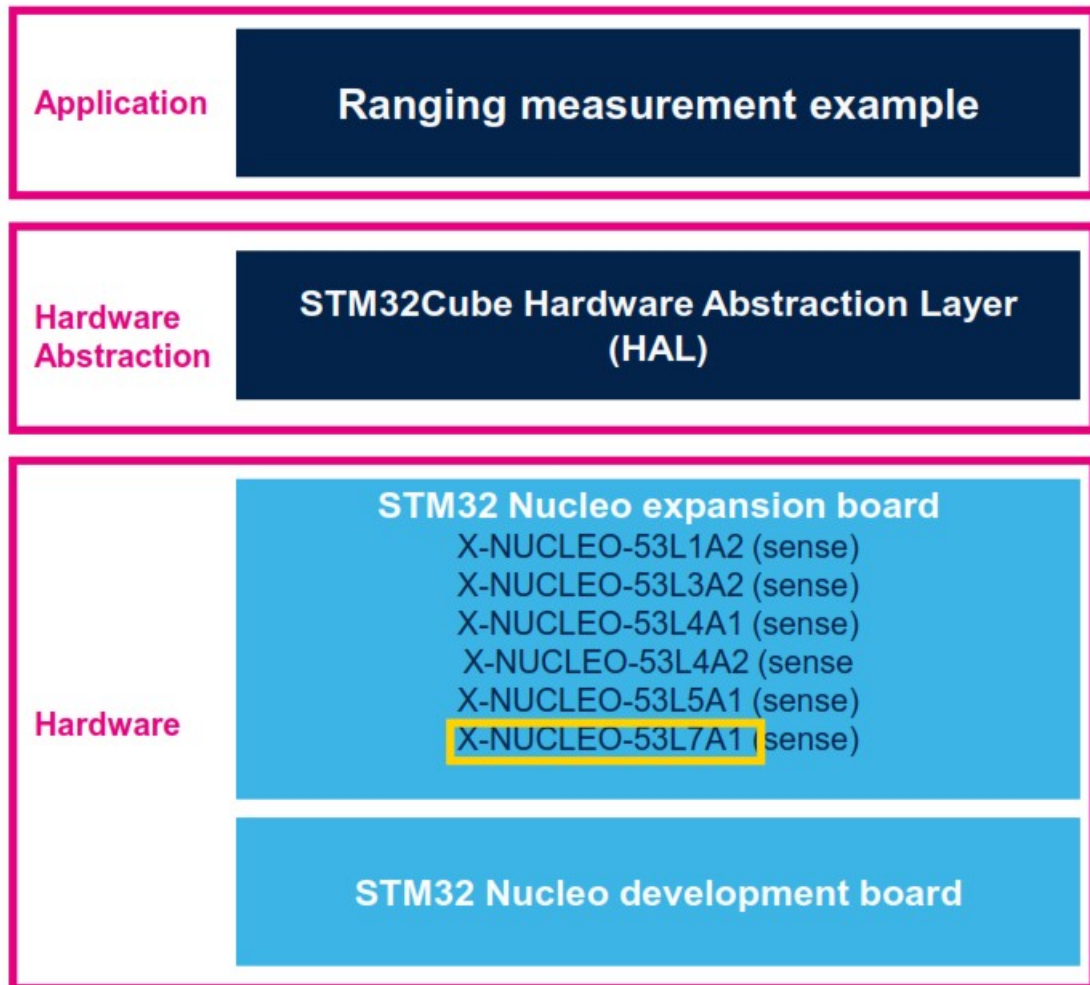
Application

Ranging measurement example

Hardware Abstraction

STM32Cube Hardware Abstraction Layer (HAL)

Hardware

STM32 Nucleo expansion board
X-NUCLEO-53L1A2 (sense)
X-NUCLEO-53L3A2 (sense)
X-NUCLEO-53L4A1 (sense)
X-NUCLEO-53L4A2 (sense
X-NUCLEO-53L5A1 (sense)
X-NUCLEO-53L7A1 (sense)

STM32 Nucleo development board